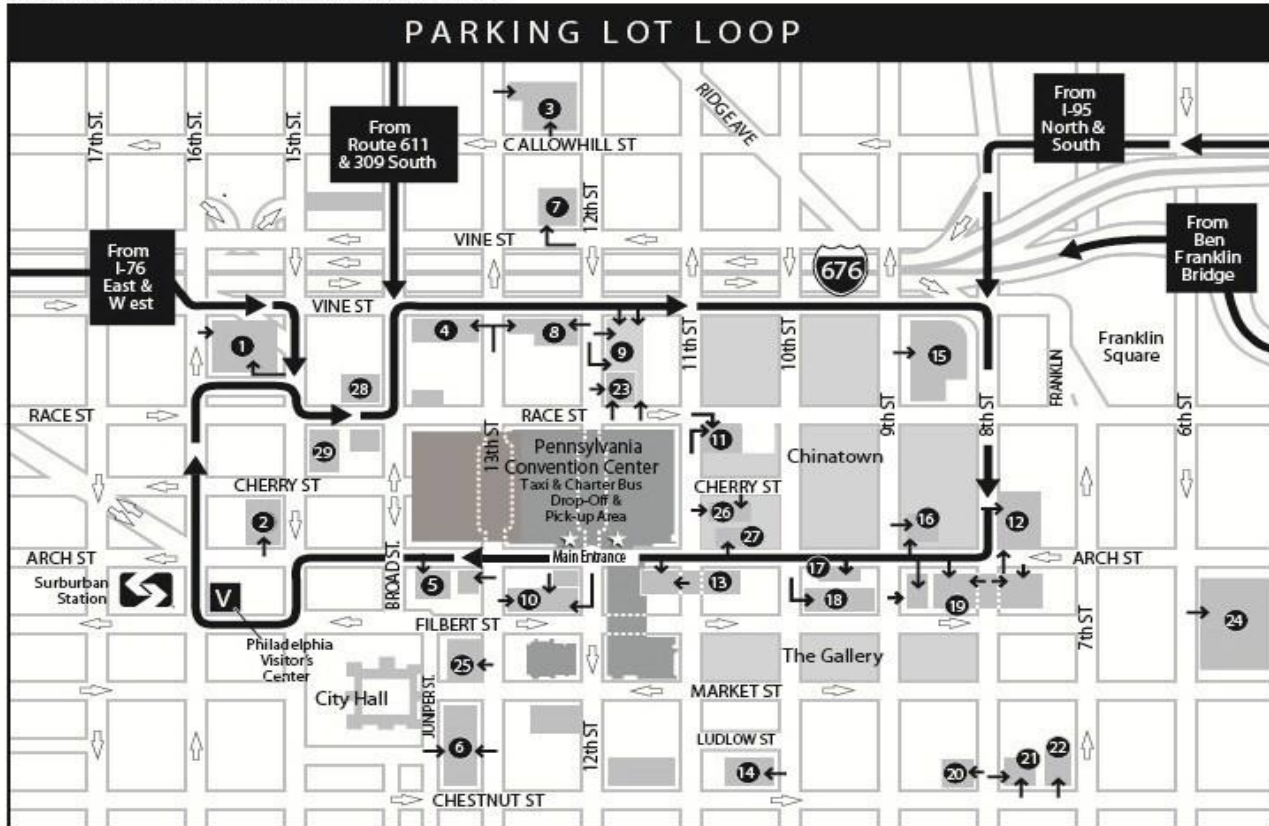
PARKING LOT LOOP

From Route 611 & 309 South

From I-95 North & South

From I-76 East & W est

From Ben Franklin Bridge

17th ST.
16th ST.
15th ST.
CALLOWHILL ST
RIDGE AVE
12th ST
VINE ST
676
VINE ST
11th ST
10th ST
9th ST
8th ST
FRANKLIN
Franklin Square
6th ST
RACE ST
RACE ST
13th ST
Pennsylvania Convention Center
Taxi & Charter Bus Drop-Off & Pick-up Area
Main Entrance
Chinatown
CHERRY ST
CHERRY ST
ARCH ST
ARCH ST
Surburban Station
V
BROAD ST.
FILBERT ST
Philadelphia Visitor's Center
City Hall
JUNIPER ST.
12th ST
MARKET ST
The Gallery
7th ST
LUDLOW ST
CHESTNUT ST

1
2
3
4
5
6
7
8
9
10
11
12
13
14
15
16
17
18
19
20
21
22
23
24
25
26
27
28
29